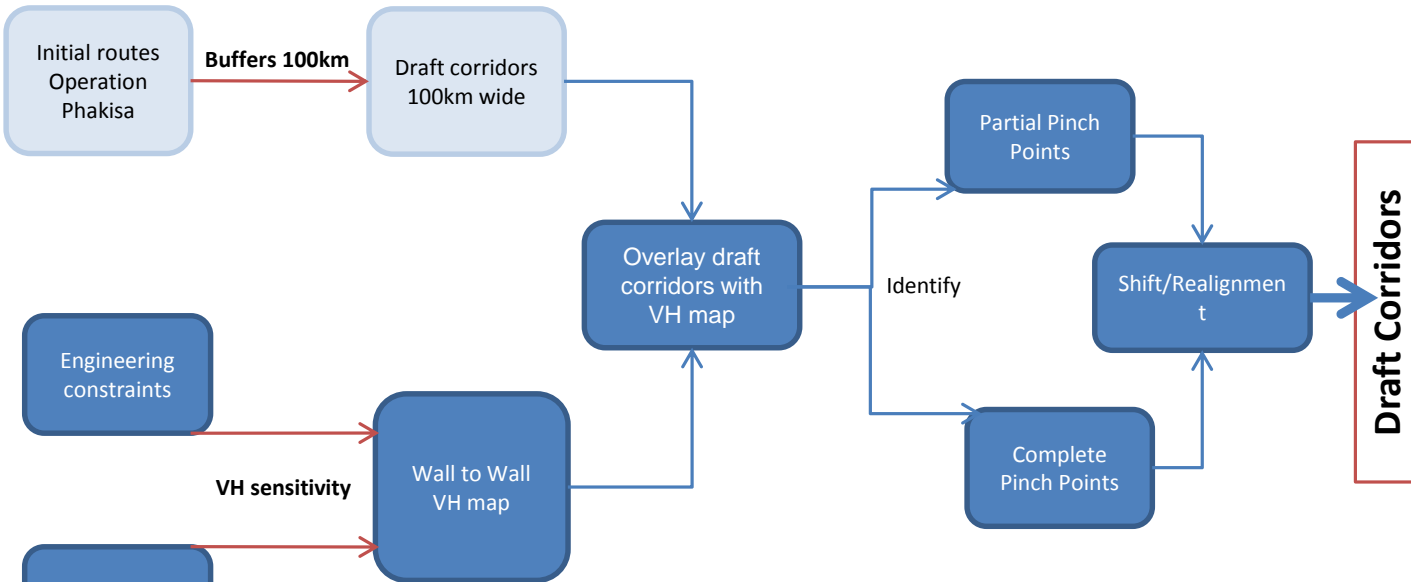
Initial routes Operation Phakisa

Buffers 100km

Draft corridors 100km wide

Overlay draft corridors with VH map

Identify

Partial Pinch Points

Complete Pinch Points

Shift/Realignmen t

Draft Corridors

Engineering constraints

VH sensitivity

Wall to Wall VH map